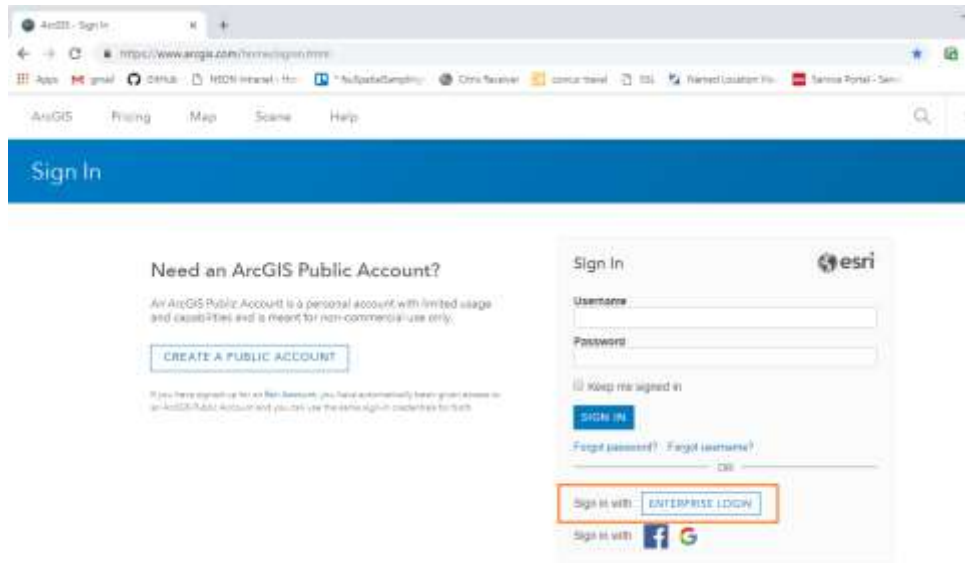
ArcGIS - Sign In

https://www.arcgis.com/home/signin.html

Apps gmail GitHub NEON Intranet - Ho... *NullspatialSampling Citrix Receiver concur travel ISS Named Location Vi... Service Portal - Serv...

ArcGIS Pricing Map Scene Help

Sign In

Need an ArcGIS Public Account?

An ArcGIS Public Account is a personal account with limited usage and capabilities and is meant for non-commercial use only.

CREATE A PUBLIC ACCOUNT

If you have signed up for an Esri Account, you have automatically been given access to an ArcGIS Public Account and you can use the same sign in credentials for both.

Sign In

esri

Username

Password

Keep me signed in

SIGN IN

Forgot password? Forgot username?

OR

Sign in with ENTERPRISE LOGIN

Sign in with